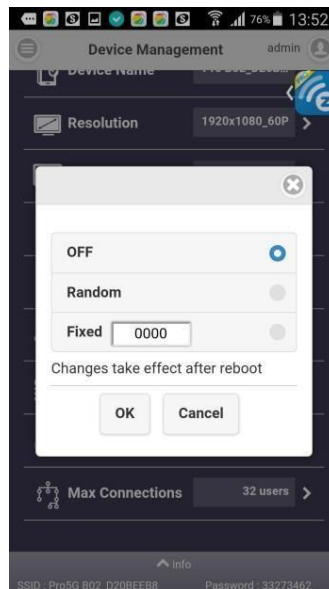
76% 13:52

Device Management admin

Device Name

Resolution 1920x1080_60P

OFF

Random

Fixed 0000

Changes take effect after reboot

OK Cancel

Max Connections 32 users

info

SSID : Pro5G B02_D20BEEB8 Password : 33273462